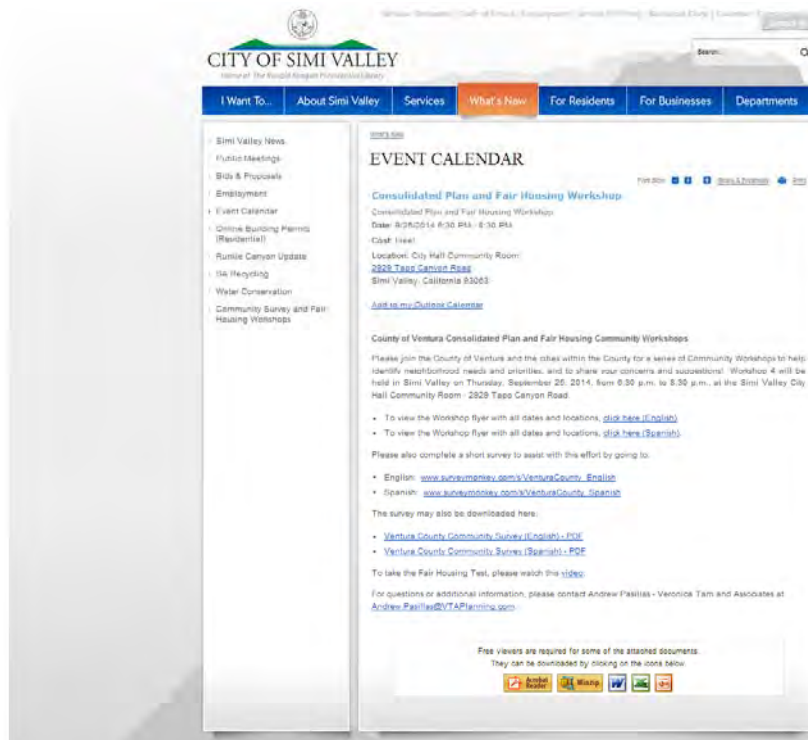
CITY OF SIMI VALLEY

Home of The Ronald Reagan Presidential Library

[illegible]

Search

I Want To... About Simi Valley Services What's New For Residents For Businesses Departments

Simi Valley News
Public Meetings
Bids & Proposals
Employment
Event Calendar
Online Building Permits (Residential)
Runkle Canyon Update
Oil Recycling
Water Conservation
Community Survey and Fair Housing Workshops

What's New

EVENT CALENDAR

Print

Consolidated Plan and Fair Housing Workshop

Consolidated Plan and Fair Housing Workshop
Date: 9/25/2014 6:30 PM - 8:30 PM
Cost: Free!
Location: City Hall Community Room
2929 Tapo Canyon Road
Simi Valley, California 93063

Add to my Outlook Calendar

County of Ventura Consolidated Plan and Fair Housing Community Workshops

Please join the County of Ventura and the cities within the County for a series of Community Workshops to help identify neighborhood needs and priorities, and to share your concerns and suggestions! Workshop 4 will be held in Simi Valley on Thursday, September 25, 2014, from 6:30 p.m. to 8:30 p.m., at the Simi Valley City Hall Community Room - 2929 Tapo Canyon Road.

- To view the Workshop flyer with all dates and locations, click here (English).
- To view the Workshop flyer with all dates and locations, click here (Spanish).

Please also complete a short survey to assist with this effort by going to:

- English: www.surveymonkey.com/s/VenturaCounty_English
- Spanish: www.surveymonkey.com/s/VenturaCounty_Spanish

The survey may also be downloaded here:

- Ventura County Community Survey (English) - PDF
- Ventura County Community Survey (Spanish) - PDF

To take the Fair Housing Test, please watch this video.

For questions or additional information, please contact Andrew Pasillas - Veronica Tam and Associates at Andrew.Pasillas@VTAPlanning.com.

Free viewers are required for some of the attached documents.
They can be downloaded by clicking on the icons below.